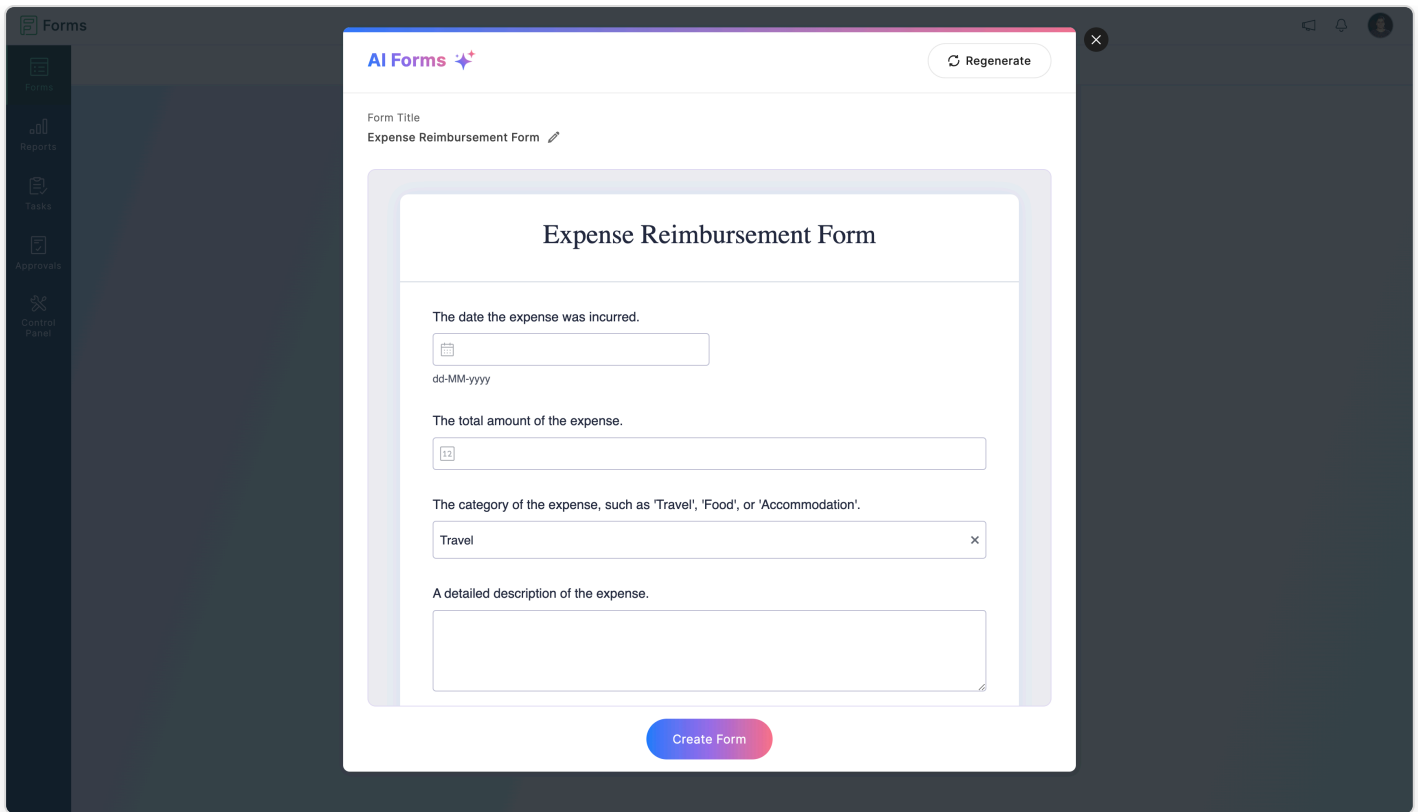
Forms

Forms
Reports
Tasks
Approvals
Control Panel

AI Forms

Regenerate

Form Title
Expense Reimbursement Form

Expense Reimbursement Form

The date the expense was incurred.

dd-MM-yyyy

The total amount of the expense.

12

The category of the expense, such as 'Travel', 'Food', or 'Accommodation'.

Travel

A detailed description of the expense.

Create Form